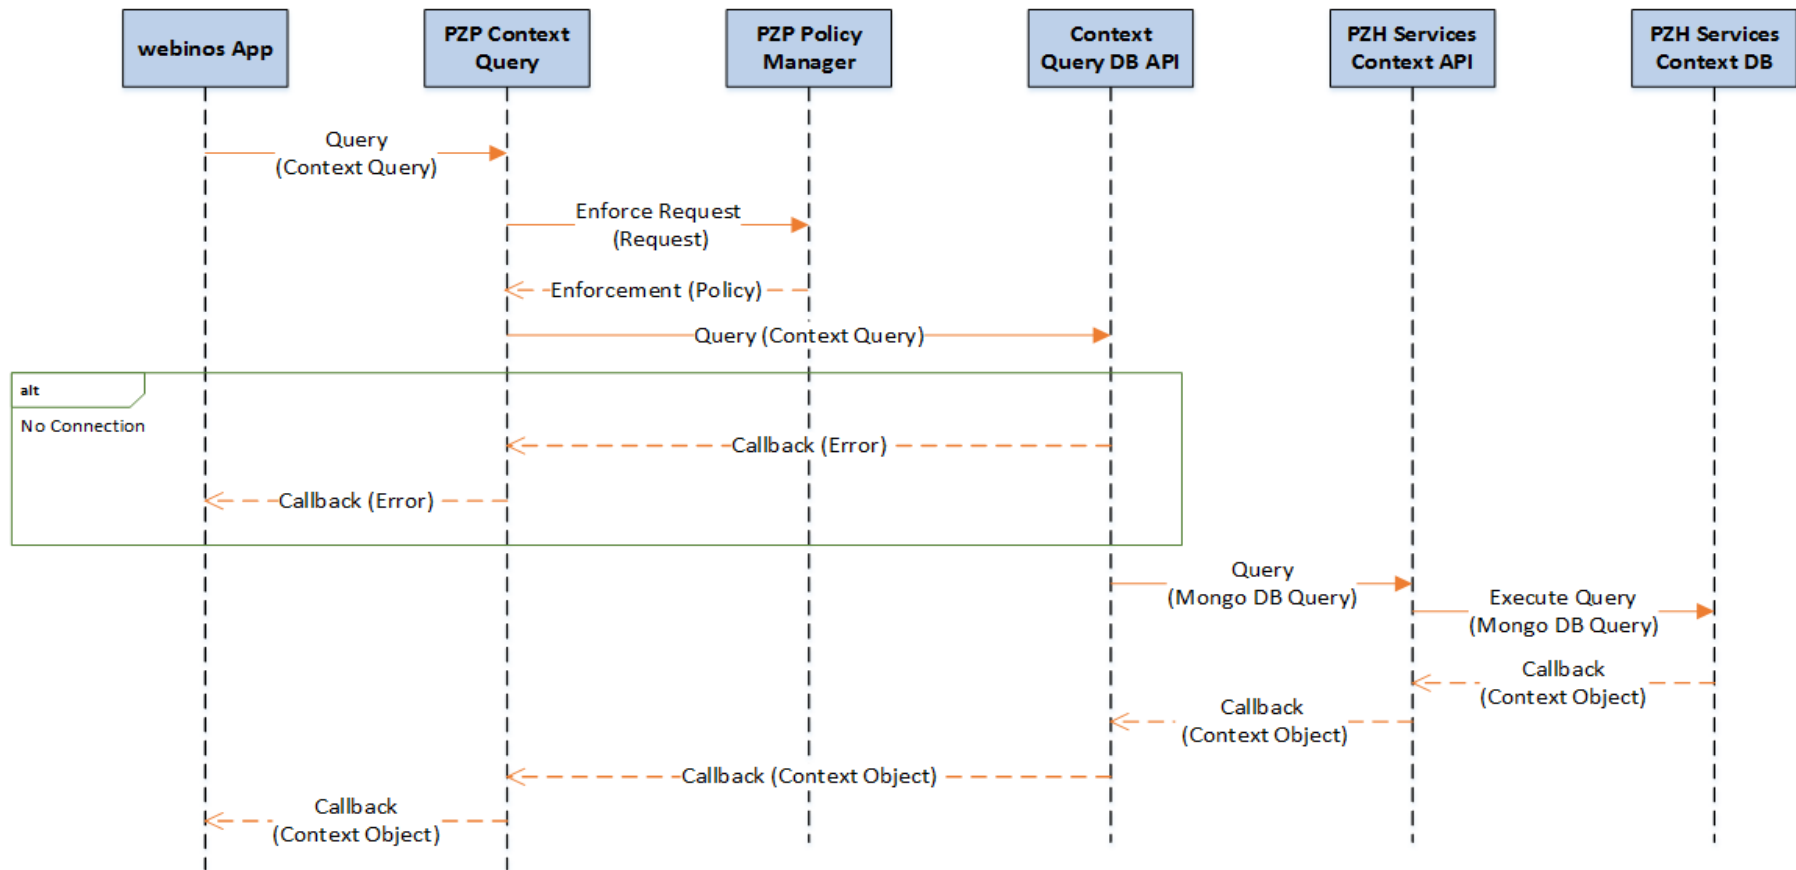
webinos App

PZP Context Query

PZP Policy Manager

Context Query DB API

PZH Services Context API

PZH Services Context DB

Query
(Context Query)

Enforce Request
(Request)

Enforcement (Policy)

Query (Context Query)

alt

No Connection

Callback (Error)

Callback (Error)

Query
(Mongo DB Query)

Execute Query
(Mongo DB Query)

Callback
(Context Object)

Callback
(Context Object)

Callback (Context Object)

Callback
(Context Object)